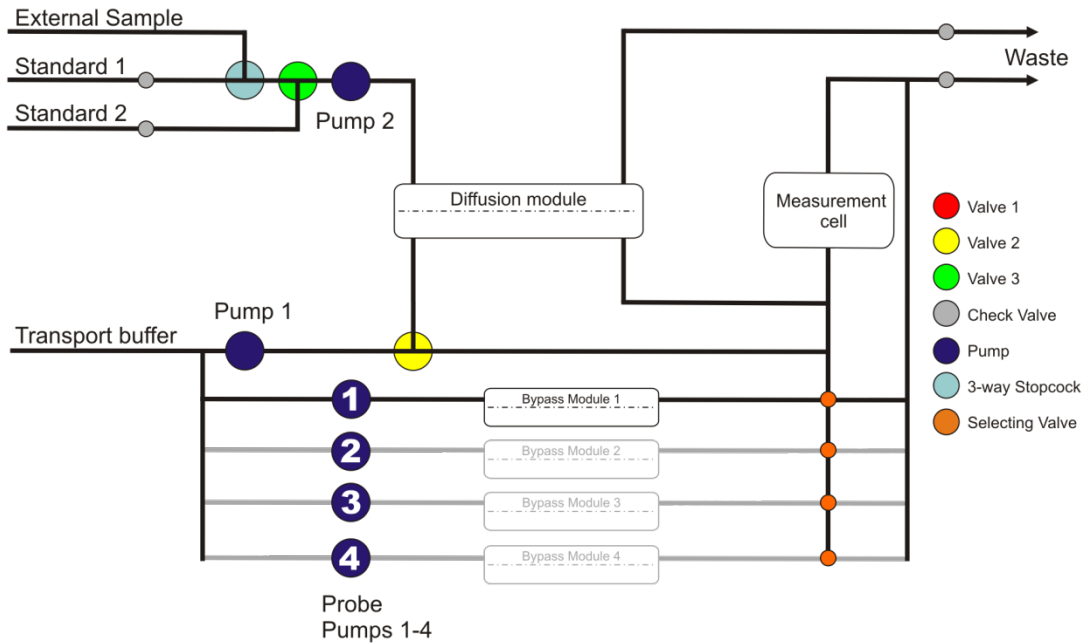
External Sample
Standard 1
Standard 2
Pump 2
Waste
Diffusion module
Measurement cell
Pump 1
Transport buffer
1
Bypass Module 1
2
Bypass Module 2
3
Bypass Module 3
4
Bypass Module 4
Probe Pumps 1-4

Valve 1
Valve 2
Valve 3
Check Valve
Pump
3-way Stopcock
Selecting Valve